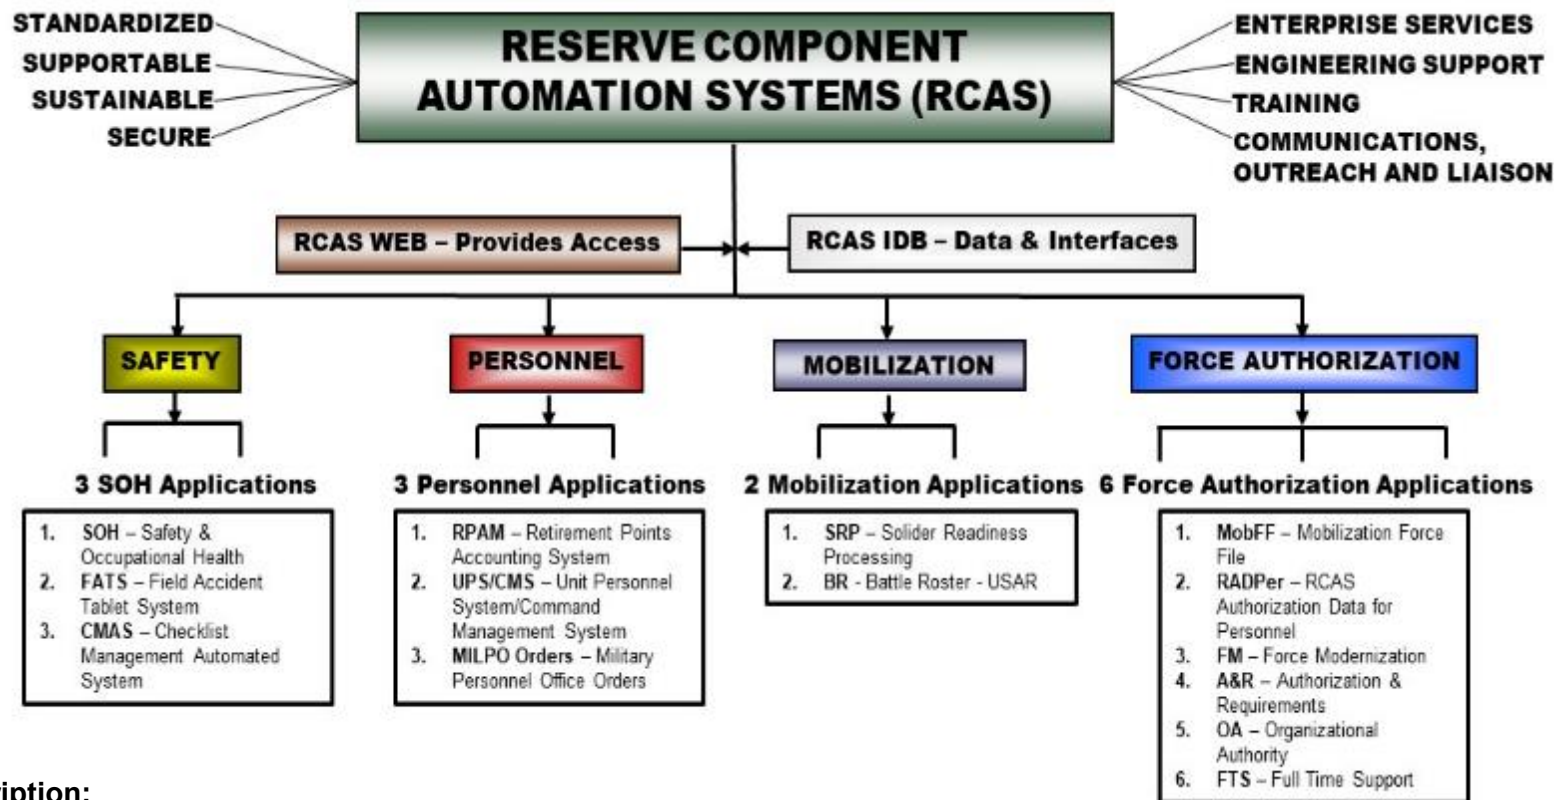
STANDARDIZED
SUPPORTABLE
SUSTAINABLE
SECURE

RESERVE COMPONENT AUTOMATION SYSTEMS (RCAS)

ENTERPRISE SERVICES
ENGINEERING SUPPORT
TRAINING
COMMUNICATIONS, OUTREACH AND LIAISON

RCAS WEB – Provides Access

RCAS IDB – Data & Interfaces

SAFETY

PERSONNEL

MOBILIZATION

FORCE AUTHORIZATION

3 SOH Applications

1. SOH – Safety & Occupational Health
2. FATS – Field Accident Tablet System
3. CMAS – Checklist Management Automated System

3 Personnel Applications

1. RPAM – Retirement Points Accounting System
2. UPS/CMS – Unit Personnel System/Command Management System
3. MILPO Orders – Military Personnel Office Orders

2 Mobilization Applications

1. SRP – Solider Readiness Processing
2. BR - Battle Roster - USAR

6 Force Authorization Applications

1. MobFF – Mobilization Force File
2. RADPer – RCAS Authorization Data for Personnel
3. FM – Force Modernization
4. A&R – Authorization & Requirements
5. OA – Organizational Authority
6. FTS – Full Time Support

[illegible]iption: